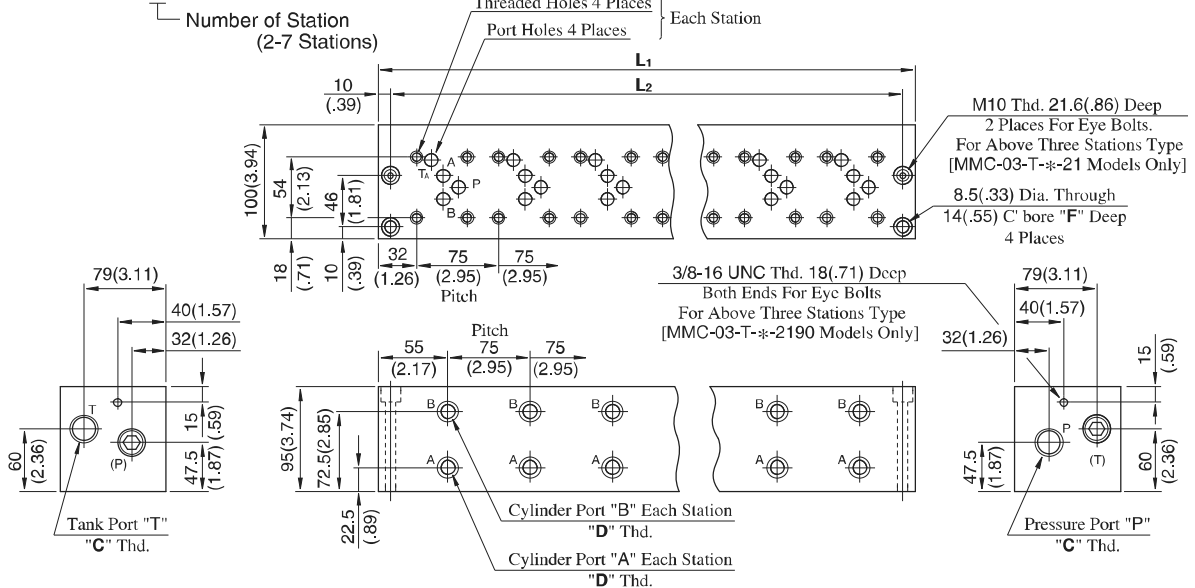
Number of Station (2-7 Stations)

Threaded Holes 4 Places

Port Holes 4 Places

Each Station

$L_1$

$L_2$

10 (.39)

M10 Thd. 21.6(.86) Deep 2 Places For Eye Bolts. For Above Three Stations Type [MMC-03-T-∗-21 Models Only]

100(3.94)

54 (2.13)

46 (1.81)

$T_A$ A P B

8.5(.33) Dia. Through 14(.55) C' bore "F" Deep 4 Places

18 (.71)

10 (.39)

32 (1.26)

75 (2.95)

75 (2.95)

Pitch

79(3.11)

40(1.57)

32(1.26)

T

(P)

15 (.59)

47.5 (1.87)

60 (2.36)

Tank Port "T" "C" Thd.

3/8-16 UNC Thd. 18(.71) Deep Both Ends For Eye Bolts For Above Three Stations Type [MMC-03-T-∗-2190 Models Only]

Pitch

55 (2.17)

75 (2.95)

75 (2.95)

95(3.74)

72.5(2.85)

22.5 (.89)

B B B B B

A A A A A

Cylinder Port "B" Each Station "D" Thd.

Cylinder Port "A" Each Station "D" Thd.

79(3.11)

40(1.57)

32(1.26)

15 (.59)

P

(T)

47.5 (1.87)

60 (2.36)

Pressure Port "P" "C" Thd.